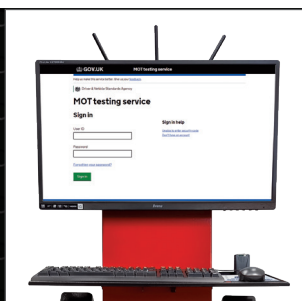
GOV.UK MOT testing service

Help us make this service better. Give us your feedback.

Driver & Vehicle Standards Agency

MOT testing service

Sign in

User ID

Password

Forgotten your password?

Sign in

Sign in help

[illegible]
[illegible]